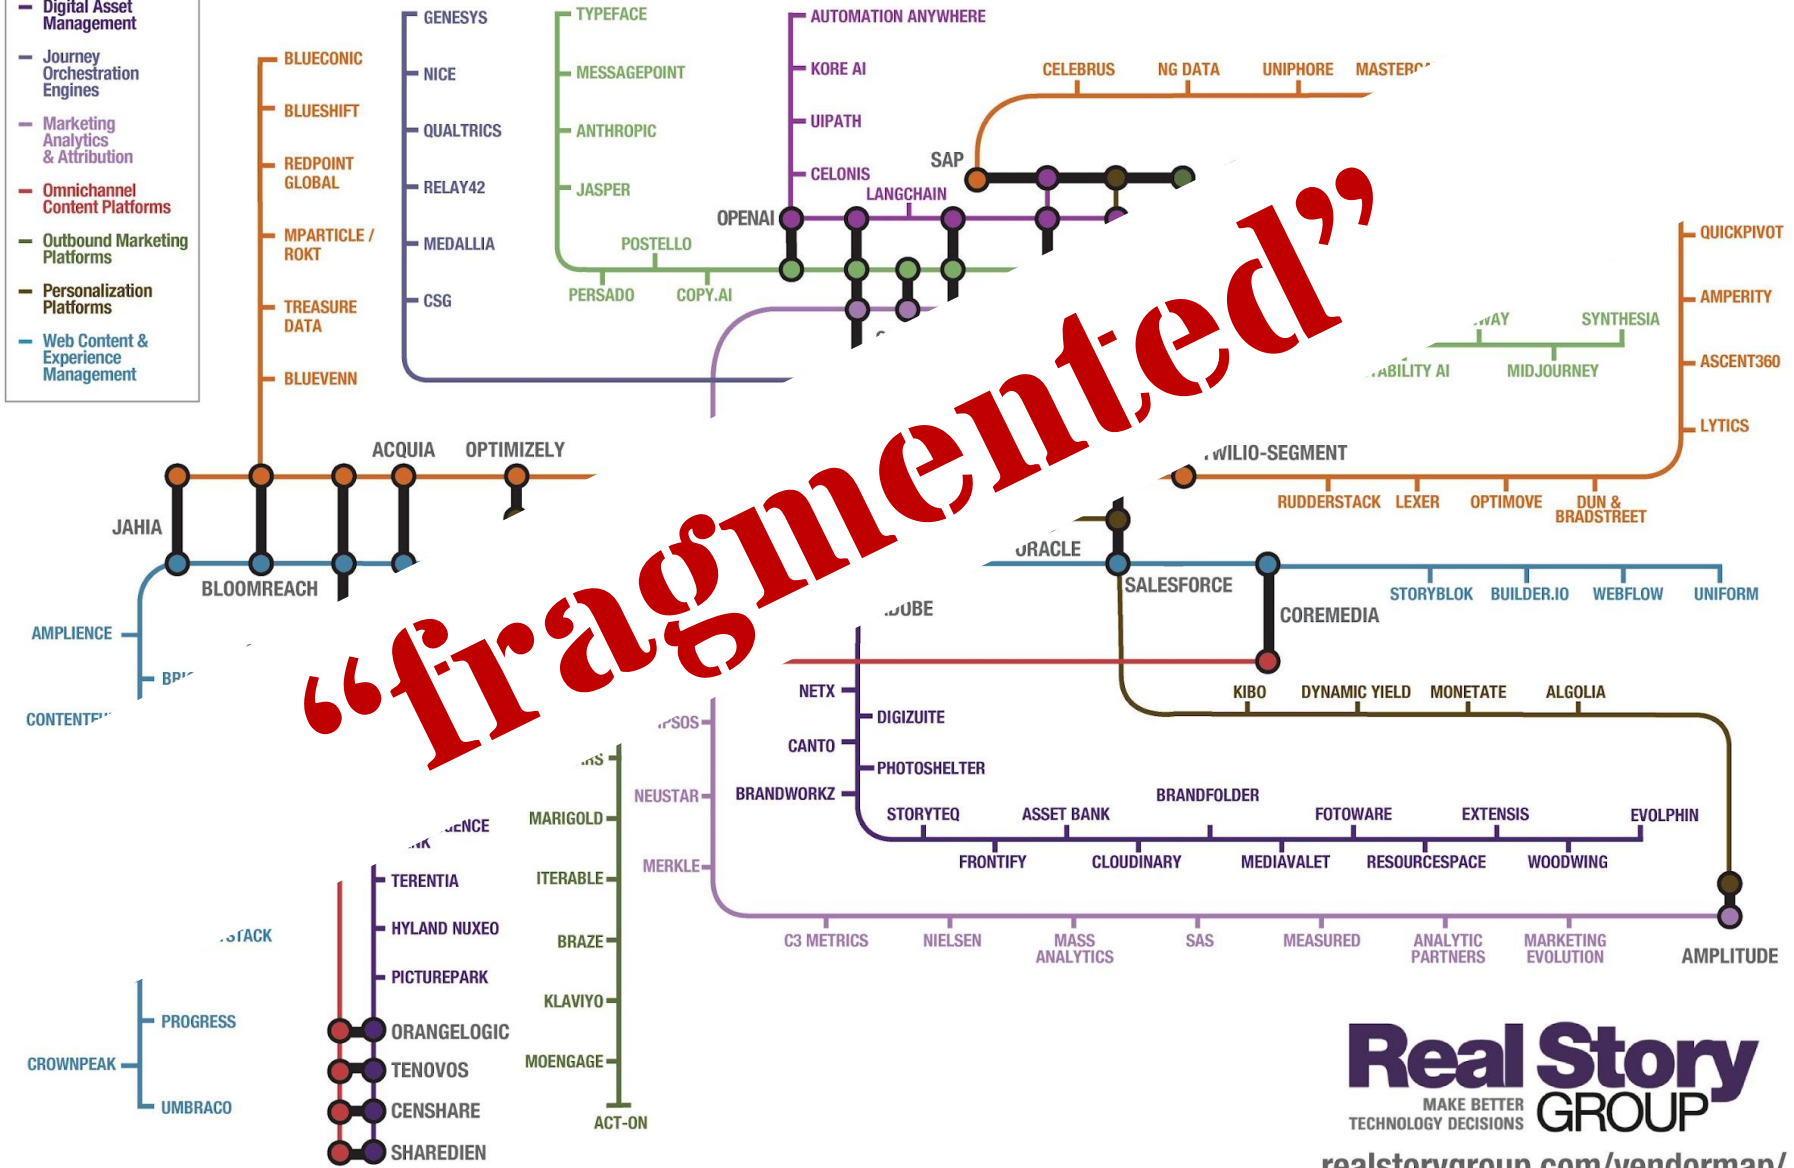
Digital Asset Management
Journey Orchestration Engines
Marketing Analytics & Attribution
Omnichannel Content Platforms
Outbound Marketing Platforms
Personalization Platforms
Web Content & Experience Management

BLUECONIC
BLUESHIFT
REDPOINT GLOBAL
MPARTICLE / ROKT
TREASURE DATA
BLUEVENN

GENESYS
NICE
QUALTRICS
RELAY42
MEDALLIA
CSG

TYPEFACE
MESSAGEPOINT
ANTHROPIC
JASPER
POSTELLO
PERSADO
COPY.AI

AUTOMATION ANYWHERE
KORE AI
UIPATH
CELONIS
LANGCHAIN
OPENAI
SAP

CELEBRUS
NG DATA
UNIPHORE
MASTER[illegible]

QUICKPIVOT
AMPERITY
ASCENT360
LYTICS

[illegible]WAY
SYNTHESIA
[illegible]ABILITY AI
MIDJOURNEY

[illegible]WILIO-SEGMENT
RUDDERSTACK
LEXER
OPTIMOVE
DUN & BRADSTREET

ACQUIA
OPTIMIZELY
JAHIA
BLOOMREACH
AMPLIENCE
BR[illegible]
CONTENTF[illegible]

“fragmented”

ORACLE
SALESFORCE
COREMEDIA
STORYBLOK
BUILDER.IO
WEBFLOW
UNIFORM
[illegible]DOBE

KIBO
DYNAMIC YIELD
MONETATE
ALGOLIA

NETX
DIGIZUITE
CANTO
PHOTOSHELTER
BRANDWORKZ
BRANDFOLDER
STORYTEQ
ASSET BANK
FOTOWARE
EXTENSIS
EVOLPHIN
FRONTIFY
CLOUDINARY
MEDIAVALET
RESOURCESPACE
WOODWING

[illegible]PSOS
NEUSTAR
MERKLE
C3 METRICS
NIELSEN
MASS ANALYTICS
SAS
MEASURED
ANALYTIC PARTNERS
MARKETING EVOLUTION
AMPLITUDE

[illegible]NS
MARIGOLD
ITERABLE
BRAZE
KLAVIYO
MOENGAGE
ACT-ON

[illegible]ENCE
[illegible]K
TERENTIA
HYLAND NUXEO
PICTUREPARK
ORANGELOGIC
TENOVOS
CENSHARE
SHAREDIEN

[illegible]STACK
PROGRESS
CROWNPEAK
UMBRACO

Real Story GROUP
MAKE BETTER TECHNOLOGY DECISIONS
realstorygroup.com/vendormap/